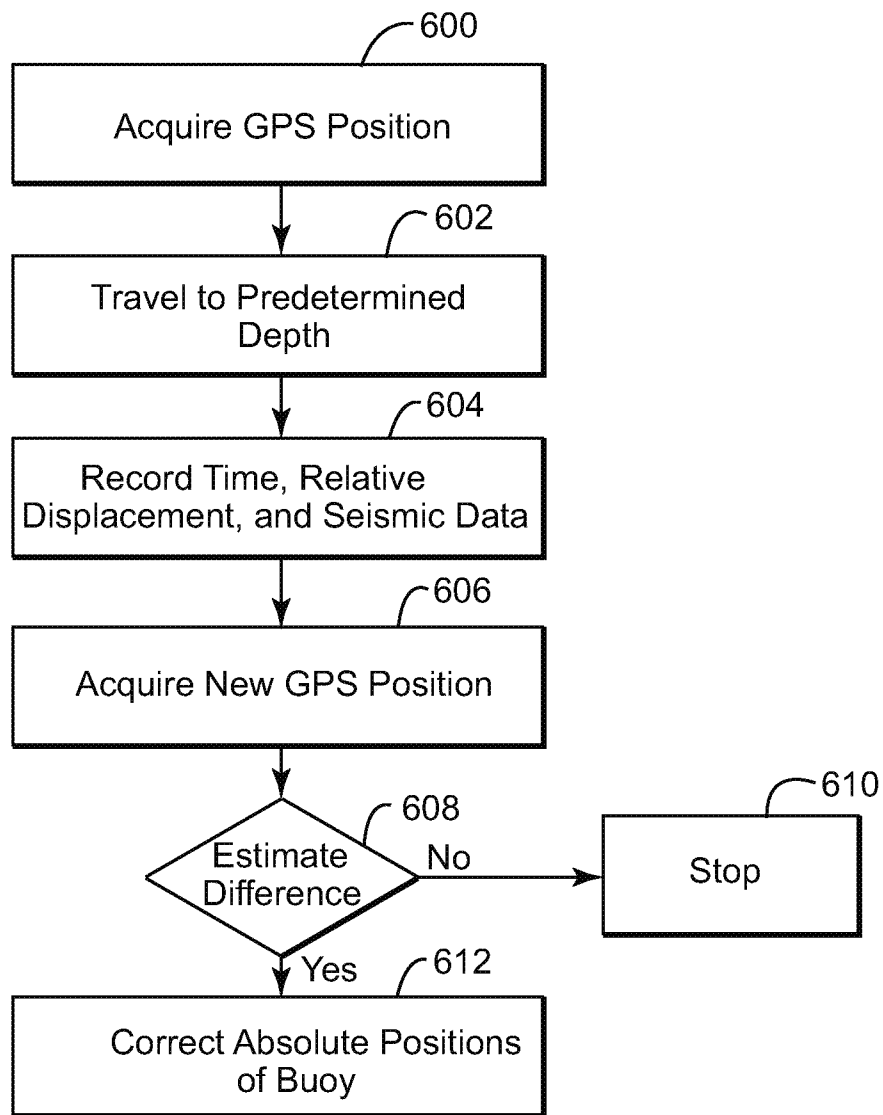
600

Acquire GPS Position

602

Travel to Predetermined Depth

604

Record Time, Relative Displacement, and Seismic Data

606

Acquire New GPS Position

608

Estimate Difference

No

610

Stop

Yes

612

Correct Absolute Positions of Buoy